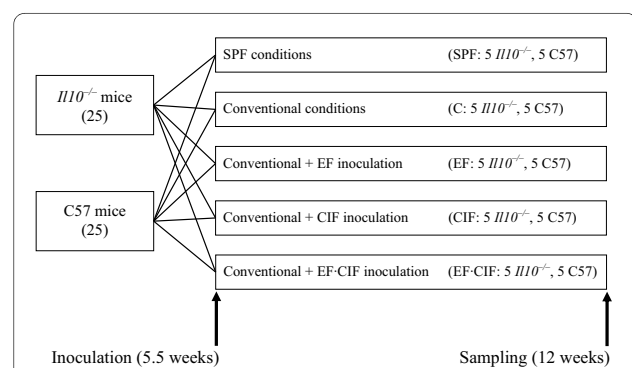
$Il10^{-/-}$ mice (25)

C57 mice (25)

SPF conditions (SPF: 5 $Il10^{-/-}$, 5 C57)

Conventional conditions (C: 5 $Il10^{-/-}$, 5 C57)

Conventional + EF inoculation (EF: 5 $Il10^{-/-}$, 5 C57)

Conventional + CIF inoculation (CIF: 5 $Il10^{-/-}$, 5 C57)

Conventional + EF·CIF inoculation (EF·CIF: 5 $Il10^{-/-}$, 5 C57)

Inoculation (5.5 weeks)

Sampling (12 weeks)